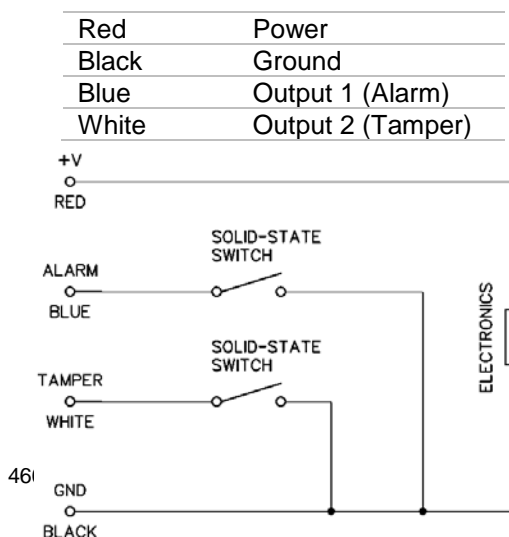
| Red | Power |
|---|---|
| Black | Ground |
| Blue | Output 1 (Alarm) |
| White | Output 2 (Tamper) |

+V
RED

SOLID-STATE SWITCH

ALARM
BLUE

ELECTRONICS

SOLID-STATE SWITCH

TAMPER
WHITE

46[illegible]

GND
BLACK